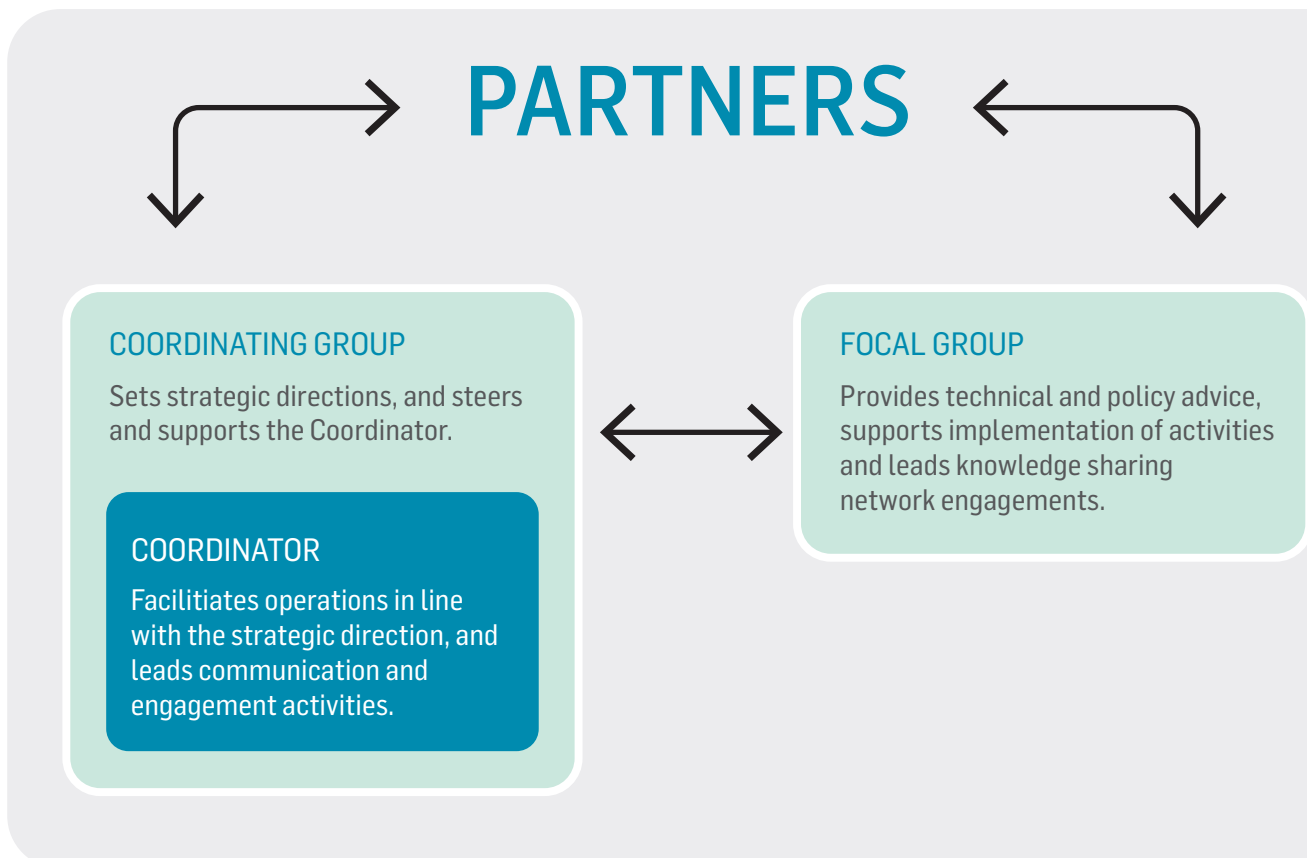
PARTNERS

COORDINATING GROUP

Sets strategic directions, and steers and supports the Coordinator.

COORDINATOR

Facilitiates operations in line with the strategic direction, and leads communication and engagement activities.

FOCAL GROUP

Provides technical and policy advice, supports implementation of activities and leads knowledge sharing network engagements.